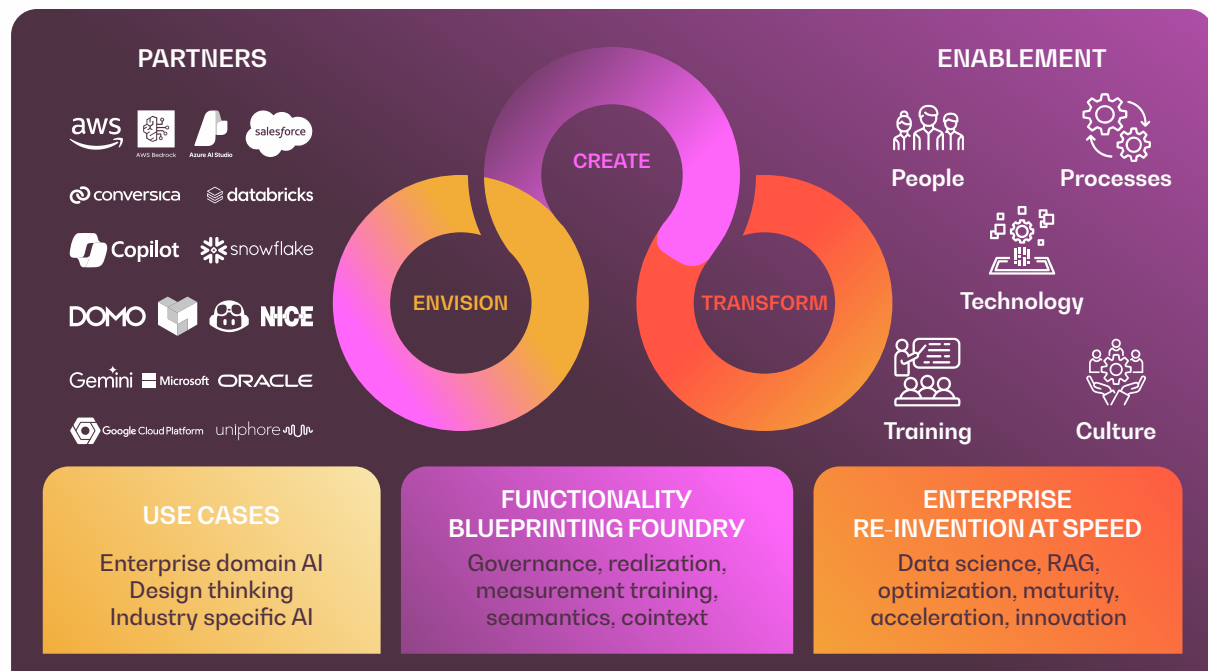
PARTNERS

aws AWS Bedrock Azure AI Studio salesforce

conversica databricks

Copilot snowflake

DOMO NICE

Gemini Microsoft ORACLE

Google Cloud Platform uniphore

CREATE

ENVISION

TRANSFORM

ENABLEMENT

People

Processes

Technology

Training

Culture

USE CASES

Enterprise domain AI
Design thinking
Industry specific AI

FUNCTIONALITY BLUEPRINTING FOUNDRY

Governance, realization, measurement training, seamantics, cointext

ENTERPRISE RE-INVENTION AT SPEED

Data science, RAG, optimization, maturity, acceleration, innovation